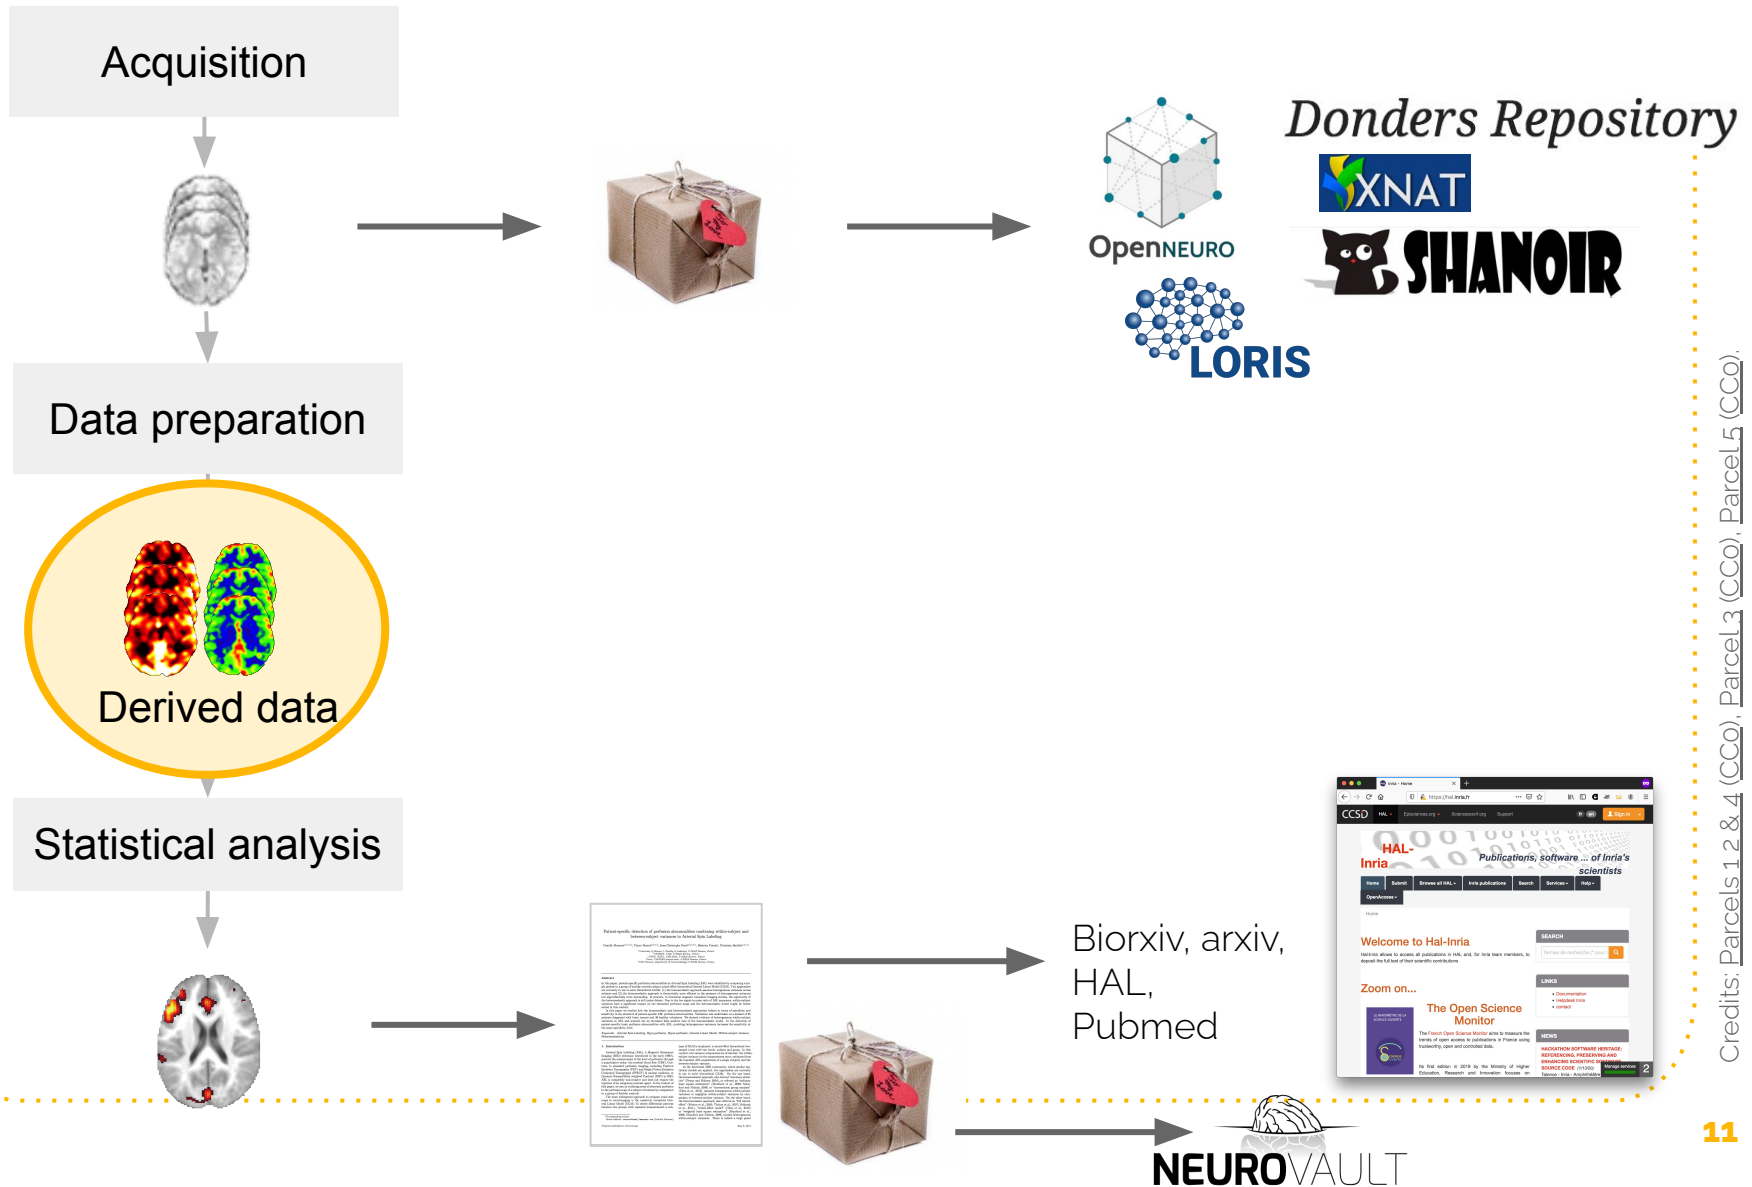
Acquisition

Data preparation

Derived data

Statistical analysis

Donders Repository

XNAT

OpenNEURO

SHANOIR

LORIS

Biorxiv, arxiv, HAL, Pubmed

HAL-Inria

Publications, software ... of Inria's scientists

Welcome to Hal-Inria

Zoom on...

The Open Science Monitor

NEUROVAULT

Credits: Parcels1,2 & 4 (CC0), Parcel 3 (CC0), Parcel 5 (CC0).

11